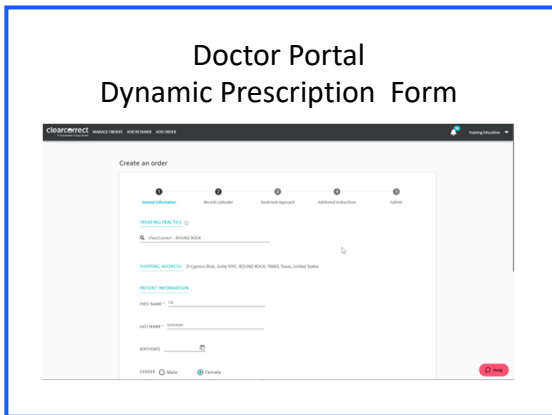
Doctor Portal
Dynamic Prescription Form

clearcorrect MANAGE ORDERS ADD RETAINER ADD ORDER

Training Education

Create an order

General Information Records Uploader Treatment Approach Additional Instructions Submit

TREATING PRACTICE

ClearCorrect - ROUND ROCK

SHIPPING ADDRESS: 21 Cypress Blvd , Suite 1010 , ROUND ROCK, 78665, Texas, United States

PATIENT INFORMATION

FIRST NAME * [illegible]

LAST NAME * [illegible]

BIRTHDATE

GENDER Male Female

Help